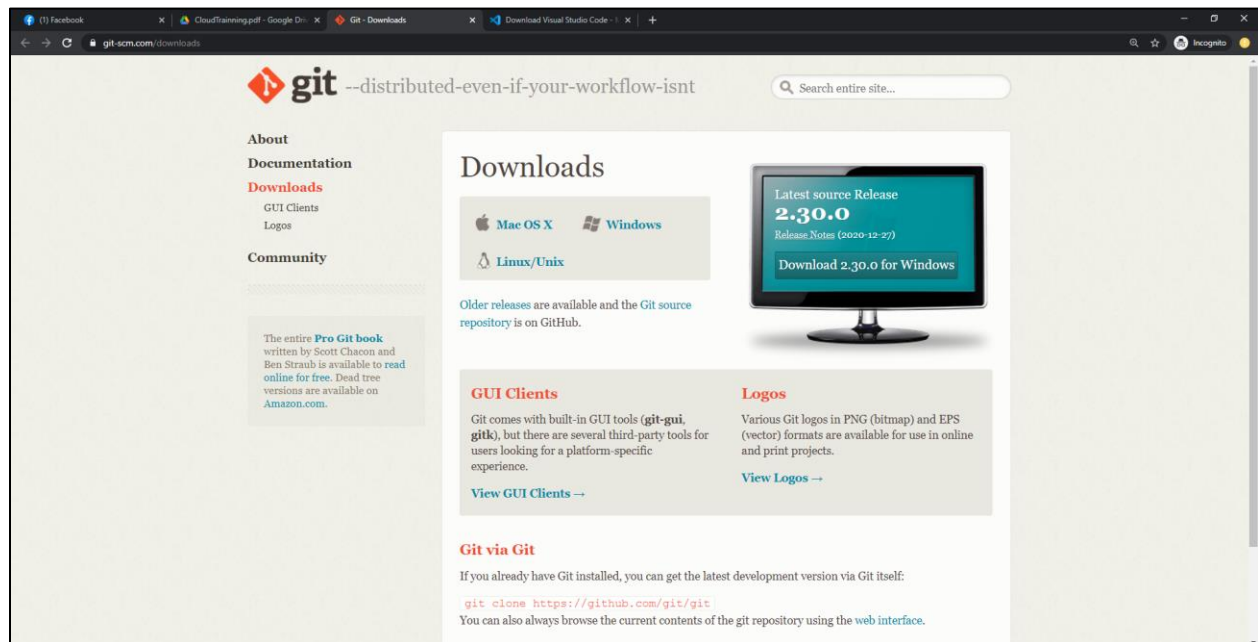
(1) Facebook
CloudTrainning.pdf - Google Dri
Git - Downloads
Download Visual Studio Code - 
git-scm.com/downloads
Incognito

git --distributed-even-if-your-workflow-isnt

Search entire site...

About
Documentation
Downloads
GUI Clients
Logos
Community

The entire Pro Git book written by Scott Chacon and Ben Straub is available to read online for free. Dead tree versions are available on Amazon.com.

Downloads

Mac OS X
Windows
Linux/Unix

Older releases are available and the Git source repository is on GitHub.

Latest source Release
2.30.0
Release Notes (2020-12-27)
Download 2.30.0 for Windows

GUI Clients
Git comes with built-in GUI tools (git-gui, gitk), but there are several third-party tools for users looking for a platform-specific experience.
View GUI Clients →

Logos
Various Git logos in PNG (bitmap) and EPS (vector) formats are available for use in online and print projects.
View Logos →

Git via Git
If you already have Git installed, you can get the latest development version via Git itself:
git clone https://github.com/git/git
You can also always browse the current contents of the git repository using the web interface.